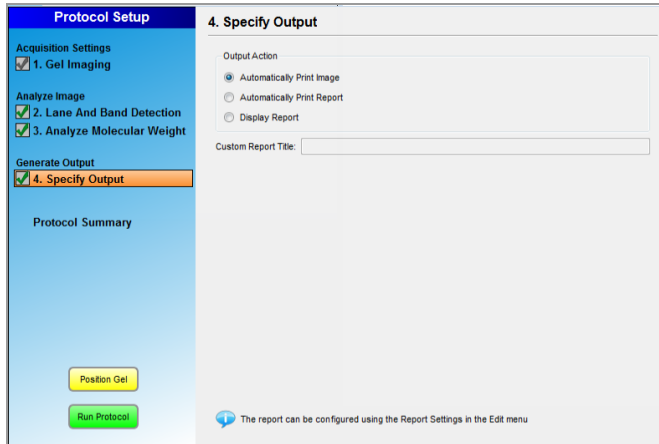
Protocol Setup

Acquisition Settings
1. Gel Imaging

Analyze Image
2. Lane And Band Detection
3. Analyze Molecular Weight

Generate Output
4. Specify Output

Protocol Summary

Position Gel

Run Protocol

4. Specify Output

Output Action
Automatically Print Image
Automatically Print Report
Display Report

Custom Report Title:

The report can be configured using the Report Settings in the Edit menu